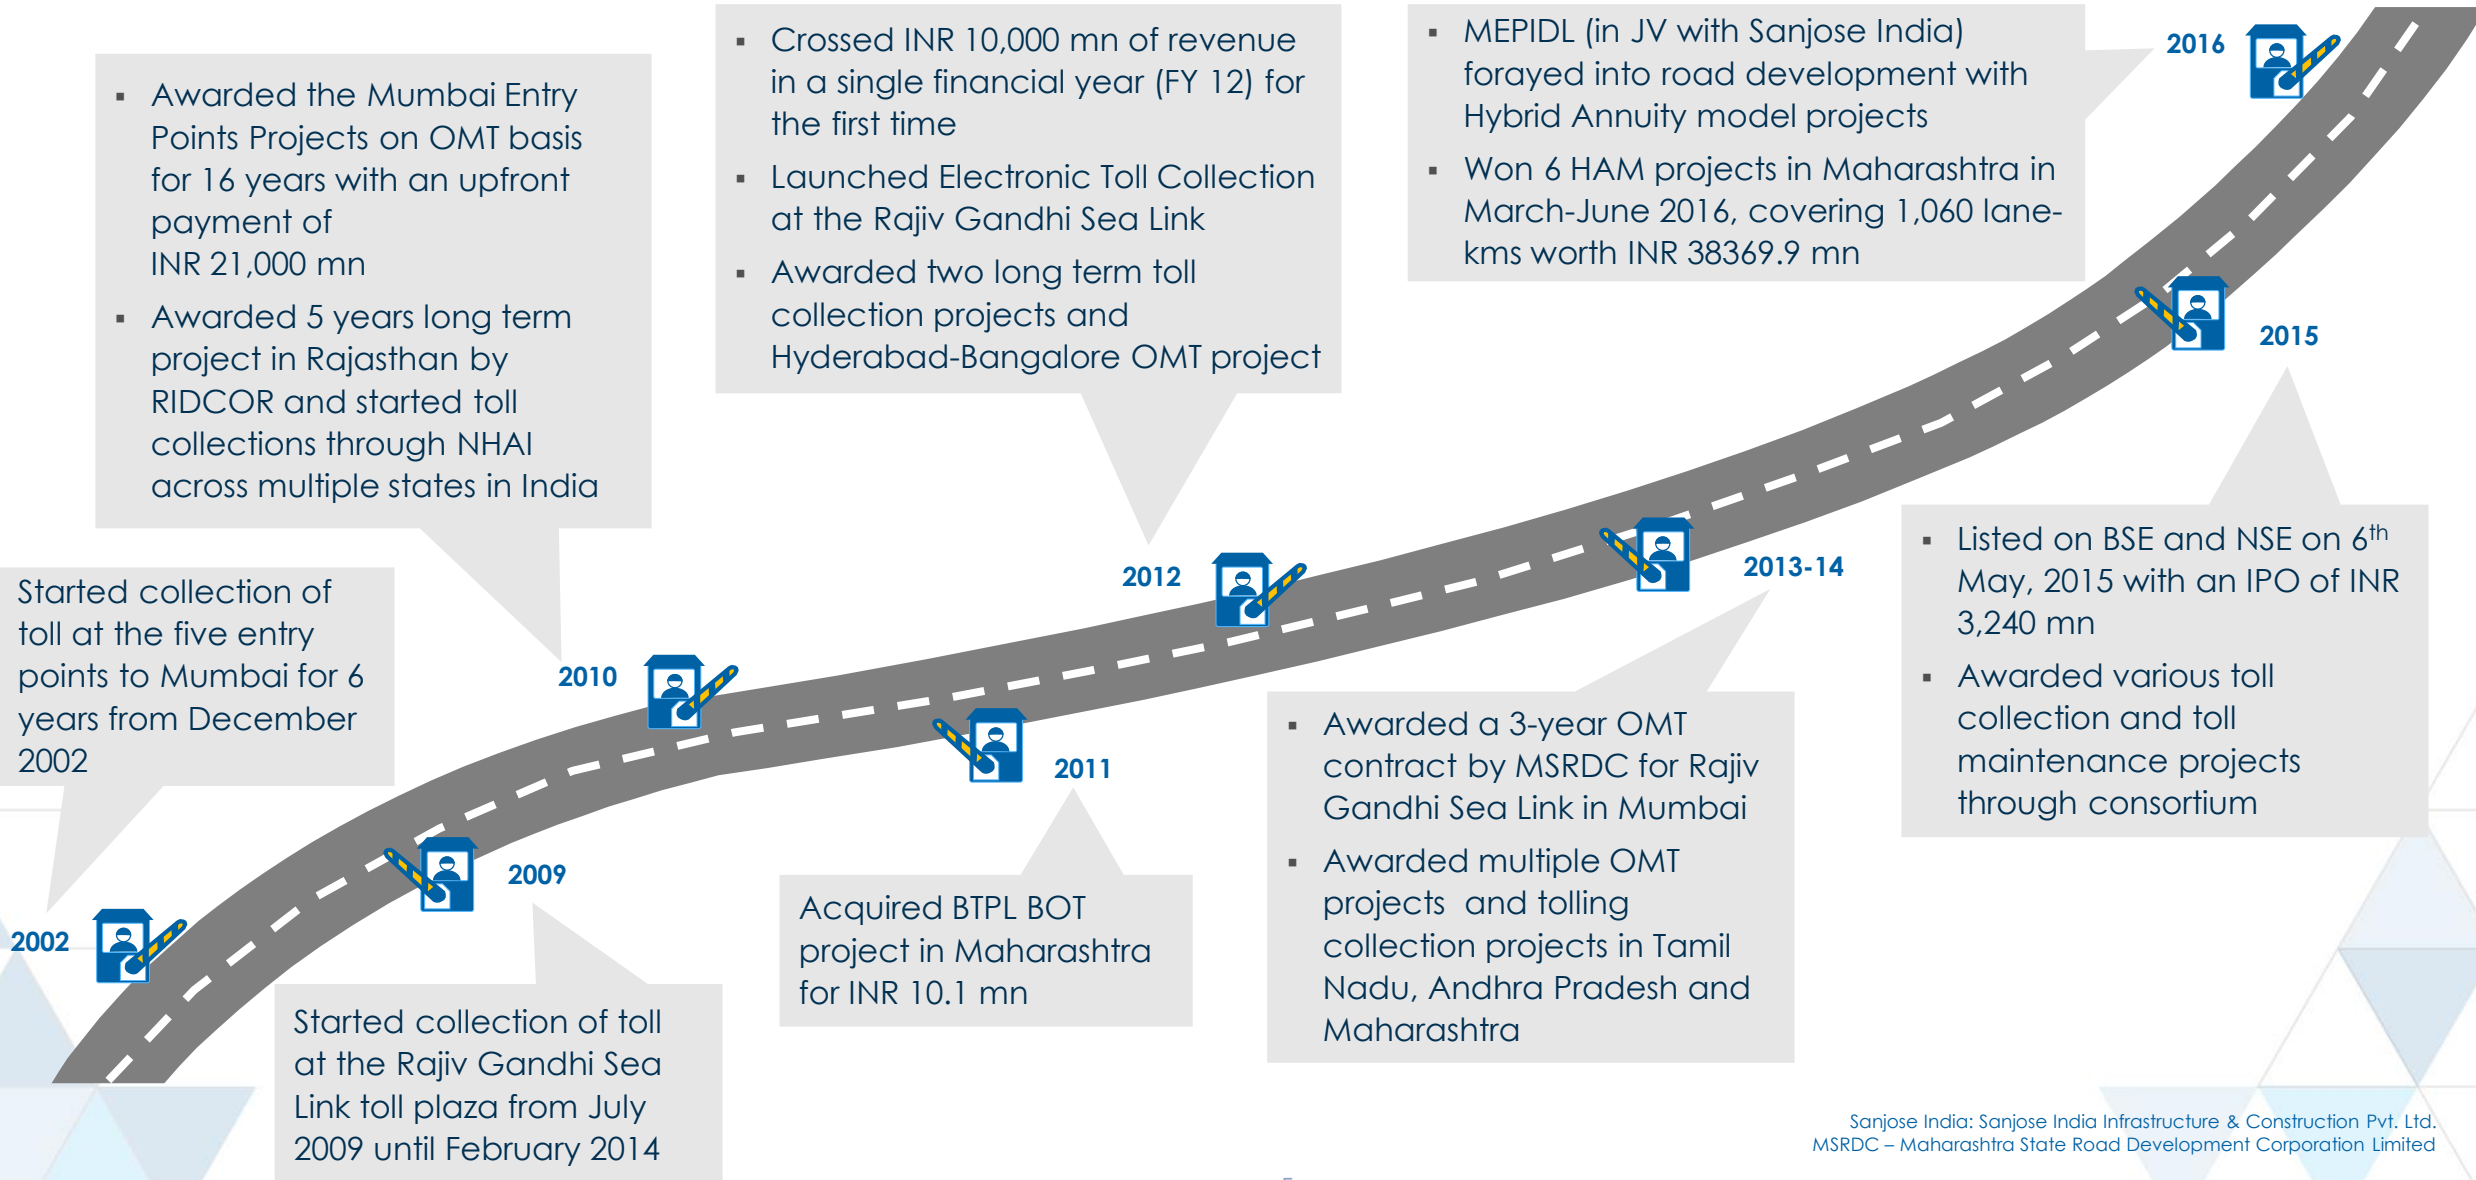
2002

Started collection of toll at the five entry points to Mumbai for 6 years from December 2002

2009

Started collection of toll at the Rajiv Gandhi Sea Link toll plaza from July 2009 until February 2014

2010

▪ Awarded the Mumbai Entry Points Projects on OMT basis for 16 years with an upfront payment of INR 21,000 mn

▪ Awarded 5 years long term project in Rajasthan by RIDCOR and started toll collections through NHAI across multiple states in India

2011

Acquired BTPL BOT project in Maharashtra for INR 10.1 mn

2012

▪ Crossed INR 10,000 mn of revenue in a single financial year (FY 12) for the first time

▪ Launched Electronic Toll Collection at the Rajiv Gandhi Sea Link

▪ Awarded two long term toll collection projects and Hyderabad-Bangalore OMT project

2013-14

▪ Awarded a 3-year OMT contract by MSRDC for Rajiv Gandhi Sea Link in Mumbai

▪ Awarded multiple OMT projects and tolling collection projects in Tamil Nadu, Andhra Pradesh and Maharashtra

2015

▪ Listed on BSE and NSE on 6$^{th}$ May, 2015 with an IPO of INR 3,240 mn

▪ Awarded various toll collection and toll maintenance projects through consortium

2016

▪ MEPIDL (in JV with Sanjose India) forayed into road development with Hybrid Annuity model projects

▪ Won 6 HAM projects in Maharashtra in March-June 2016, covering 1,060 lane-kms worth INR 38369.9 mn

Sanjose India: Sanjose India Infrastructure & Construction Pvt. Ltd.
MSRDC – Maharashtra State Road Development Corporation Limited